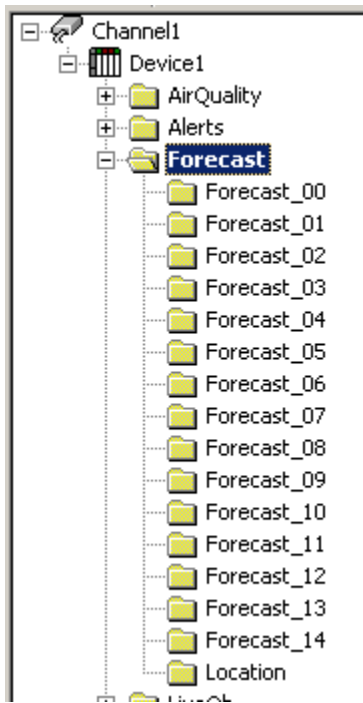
Channel1
Device1
AirQuality
Alerts
Forecast
Forecast_00
Forecast_01
Forecast_02
Forecast_03
Forecast_04
Forecast_05
Forecast_06
Forecast_07
Forecast_08
Forecast_09
Forecast_10
Forecast_11
Forecast_12
Forecast_13
Forecast_14
Location
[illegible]